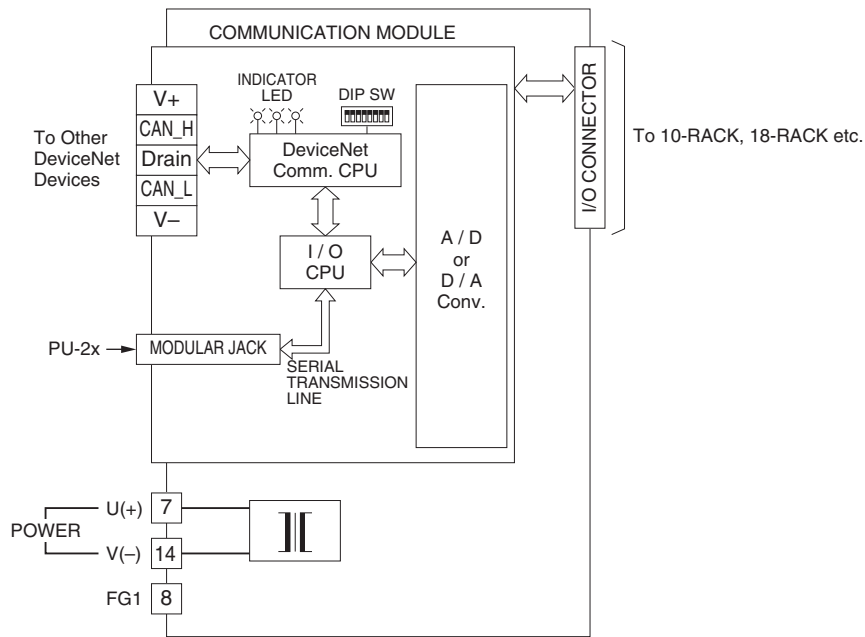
COMMUNICATION MODULE

INDICATOR LED

DIP SW

V+
CAN_H
Drain
CAN_L
V–

To Other DeviceNet Devices

DeviceNet Comm. CPU

I / O CPU

A / D or D / A Conv.

I/O CONNECTOR

To 10-RACK, 18-RACK etc.

PU-2x

MODULAR JACK

SERIAL TRANSMISSION LINE

POWER

U(+) 7

V(–) 14

FG1 8